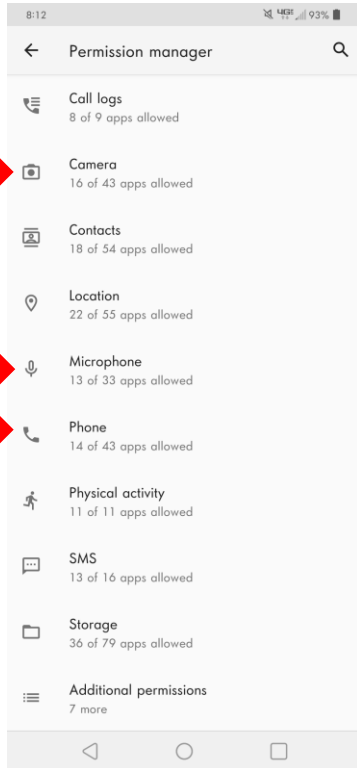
8:12
4GE 93%

Permission manager

Call logs
8 of 9 apps allowed

Camera
16 of 43 apps allowed

Contacts
18 of 54 apps allowed

Location
22 of 55 apps allowed

Microphone
13 of 33 apps allowed

Phone
14 of 43 apps allowed

Physical activity
11 of 11 apps allowed

SMS
13 of 16 apps allowed

Storage
36 of 79 apps allowed

Additional permissions
7 more